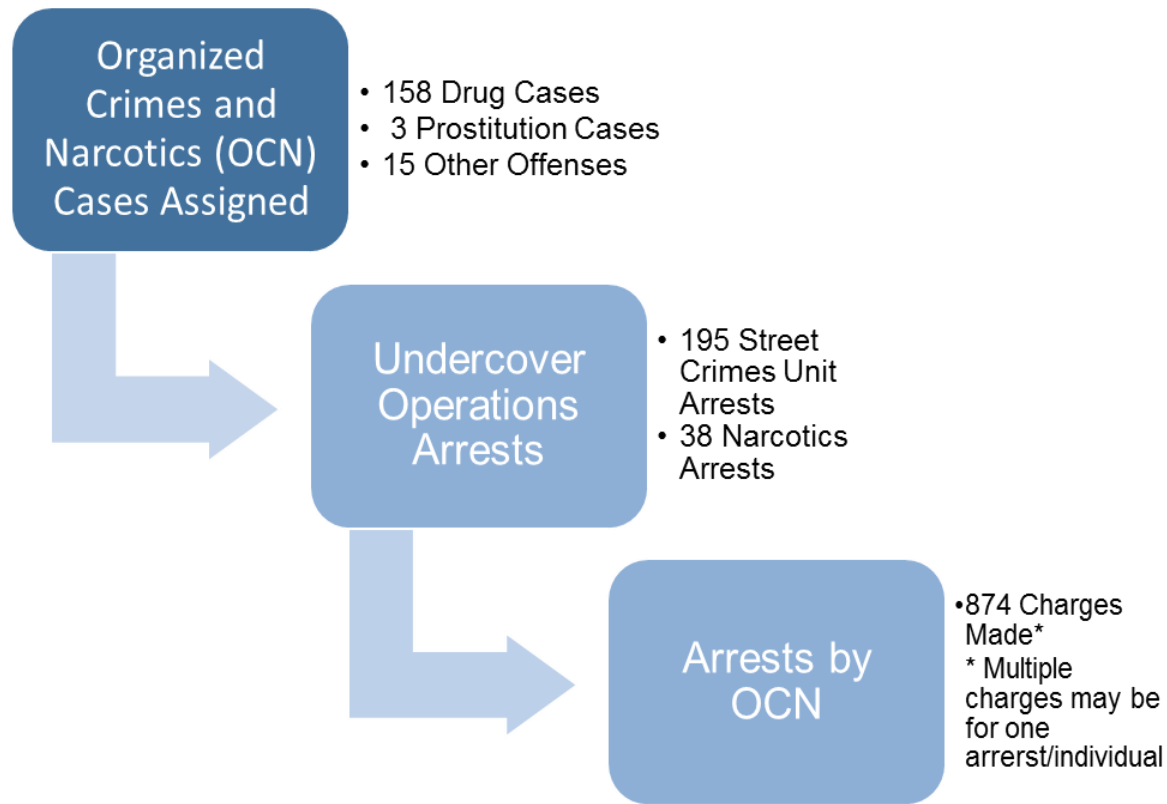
Organized Crimes and Narcotics (OCN) Cases Assigned

• 158 Drug Cases
• 3 Prostitution Cases
• 15 Other Offenses

Undercover Operations Arrests

• 195 Street Crimes Unit Arrests
• 38 Narcotics Arrests

Arrests by OCN

•874 Charges Made*
* Multiple charges may be for one arrerst/individual